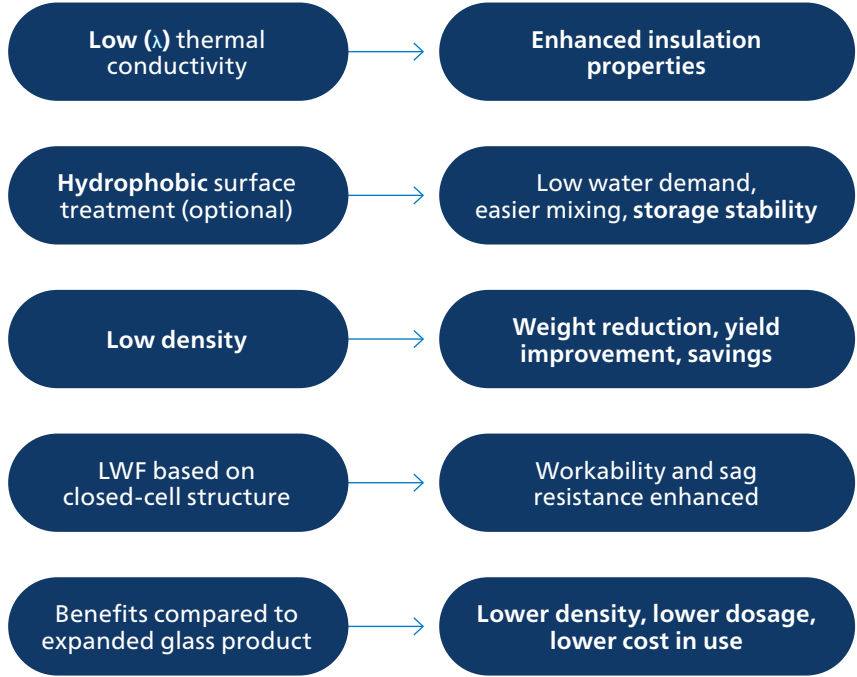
Low (λ) thermal conductivity

Enhanced insulation properties

Hydrophobic surface treatment (optional)

Low water demand, easier mixing, storage stability

Low density

Weight reduction, yield improvement, savings

LWF based on closed-cell structure

Workability and sag resistance enhanced

Benefits compared to expanded glass product

Lower density, lower dosage, lower cost in use